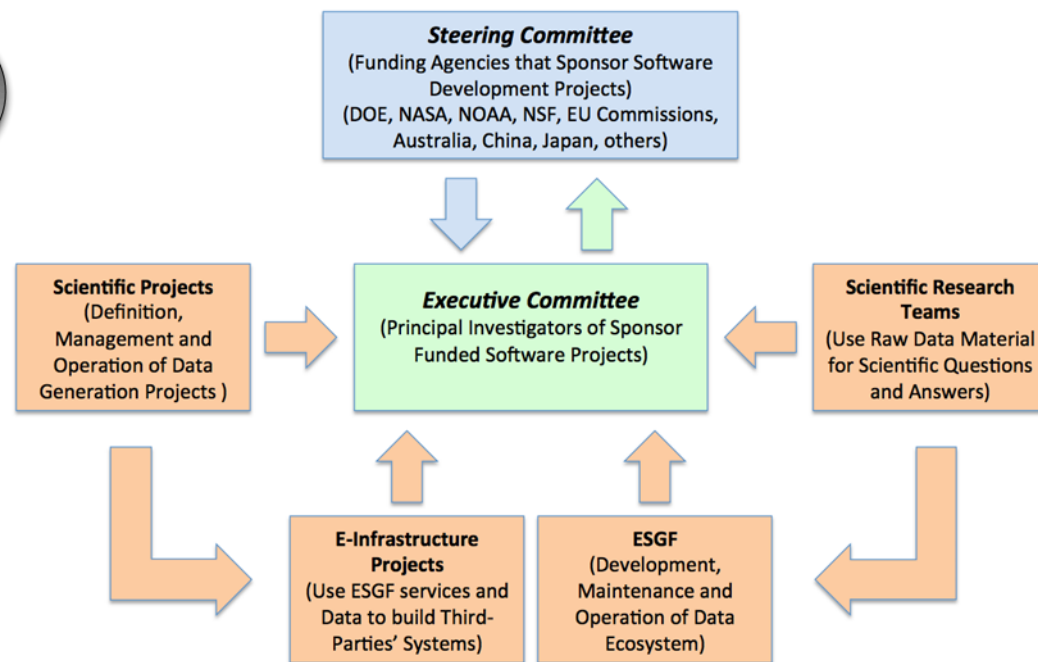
Steering Committee
(Funding Agencies that Sponsor Software Development Projects)
(DOE, NASA, NOAA, NSF, EU Commissions, Australia, China, Japan, others)

Scientific Projects
(Definition, Management and Operation of Data Generation Projects )

Executive Committee
(Principal Investigators of Sponsor Funded Software Projects)

Scientific Research Teams
(Use Raw Data Material for Scientific Questions and Answers)

E-Infrastructure Projects
(Use ESGF services and Data to build Third-Parties' Systems)

ESGF
(Development, Maintenance and Operation of Data Ecosystem)